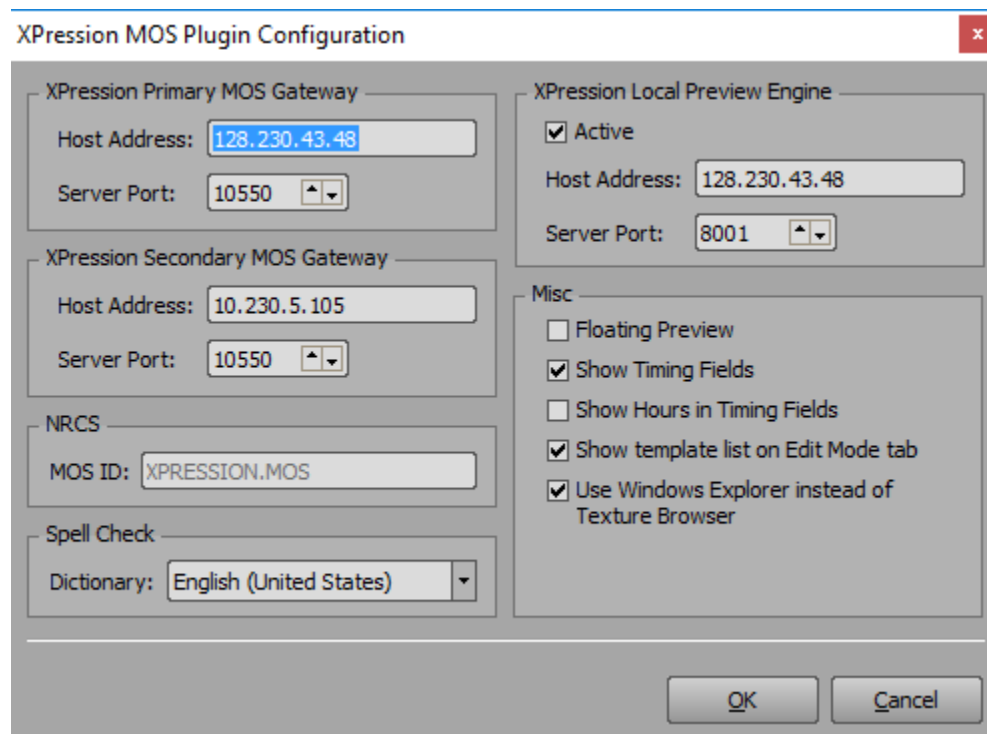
XPression MOS Plugin Configuration

x

XPression Primary MOS Gateway

Host Address: 128.230.43.48

Server Port: 10550

XPression Secondary MOS Gateway

Host Address: 10.230.5.105

Server Port: 10550

NRCS

MOS ID: XPRESSION.MOS

Spell Check

Dictionary: English (United States)

XPression Local Preview Engine

Active

Host Address: 128.230.43.48

Server Port: 8001

Misc

Floating Preview

Show Timing Fields

Show Hours in Timing Fields

Show template list on Edit Mode tab

Use Windows Explorer instead of Texture Browser

OK

Cancel